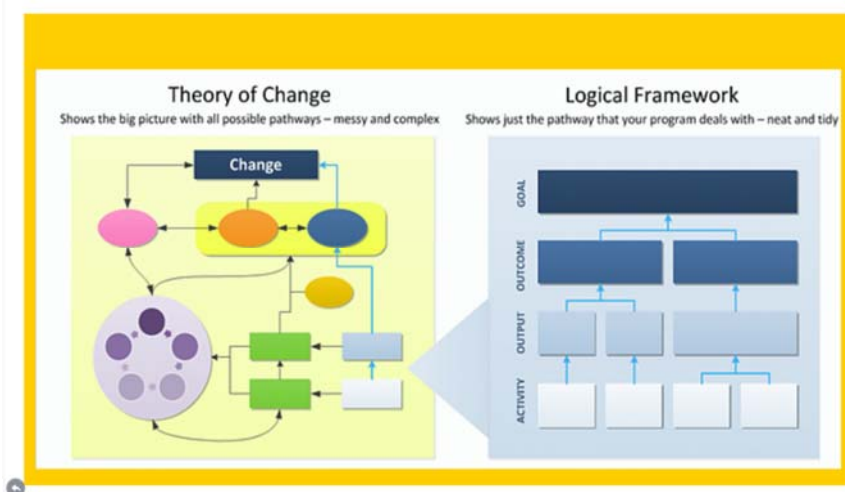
Theory of Change
Shows the big picture with all possible pathways – messy and complex

Change

Logical Framework
Shows just the pathway that your program deals with – neat and tidy

GOAL
OUTCOME
OUTPUT
ACTIVITY